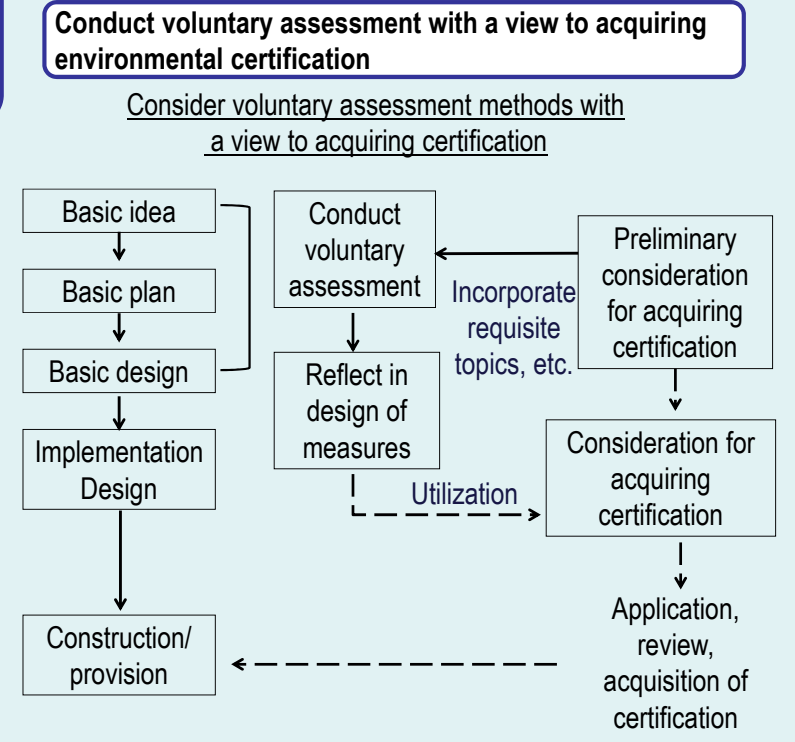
Conduct voluntary assessment with a view to acquiring environmental certification

Consider voluntary assessment methods with a view to acquiring certification

Basic idea

Basic plan

Basic design

Implementation Design

Construction/ provision

Conduct voluntary assessment

Reflect in design of measures

Incorporate requisite topics, etc.

Preliminary consideration for acquiring certification

Utilization

Consideration for acquiring certification

Application, review, acquisition of certification